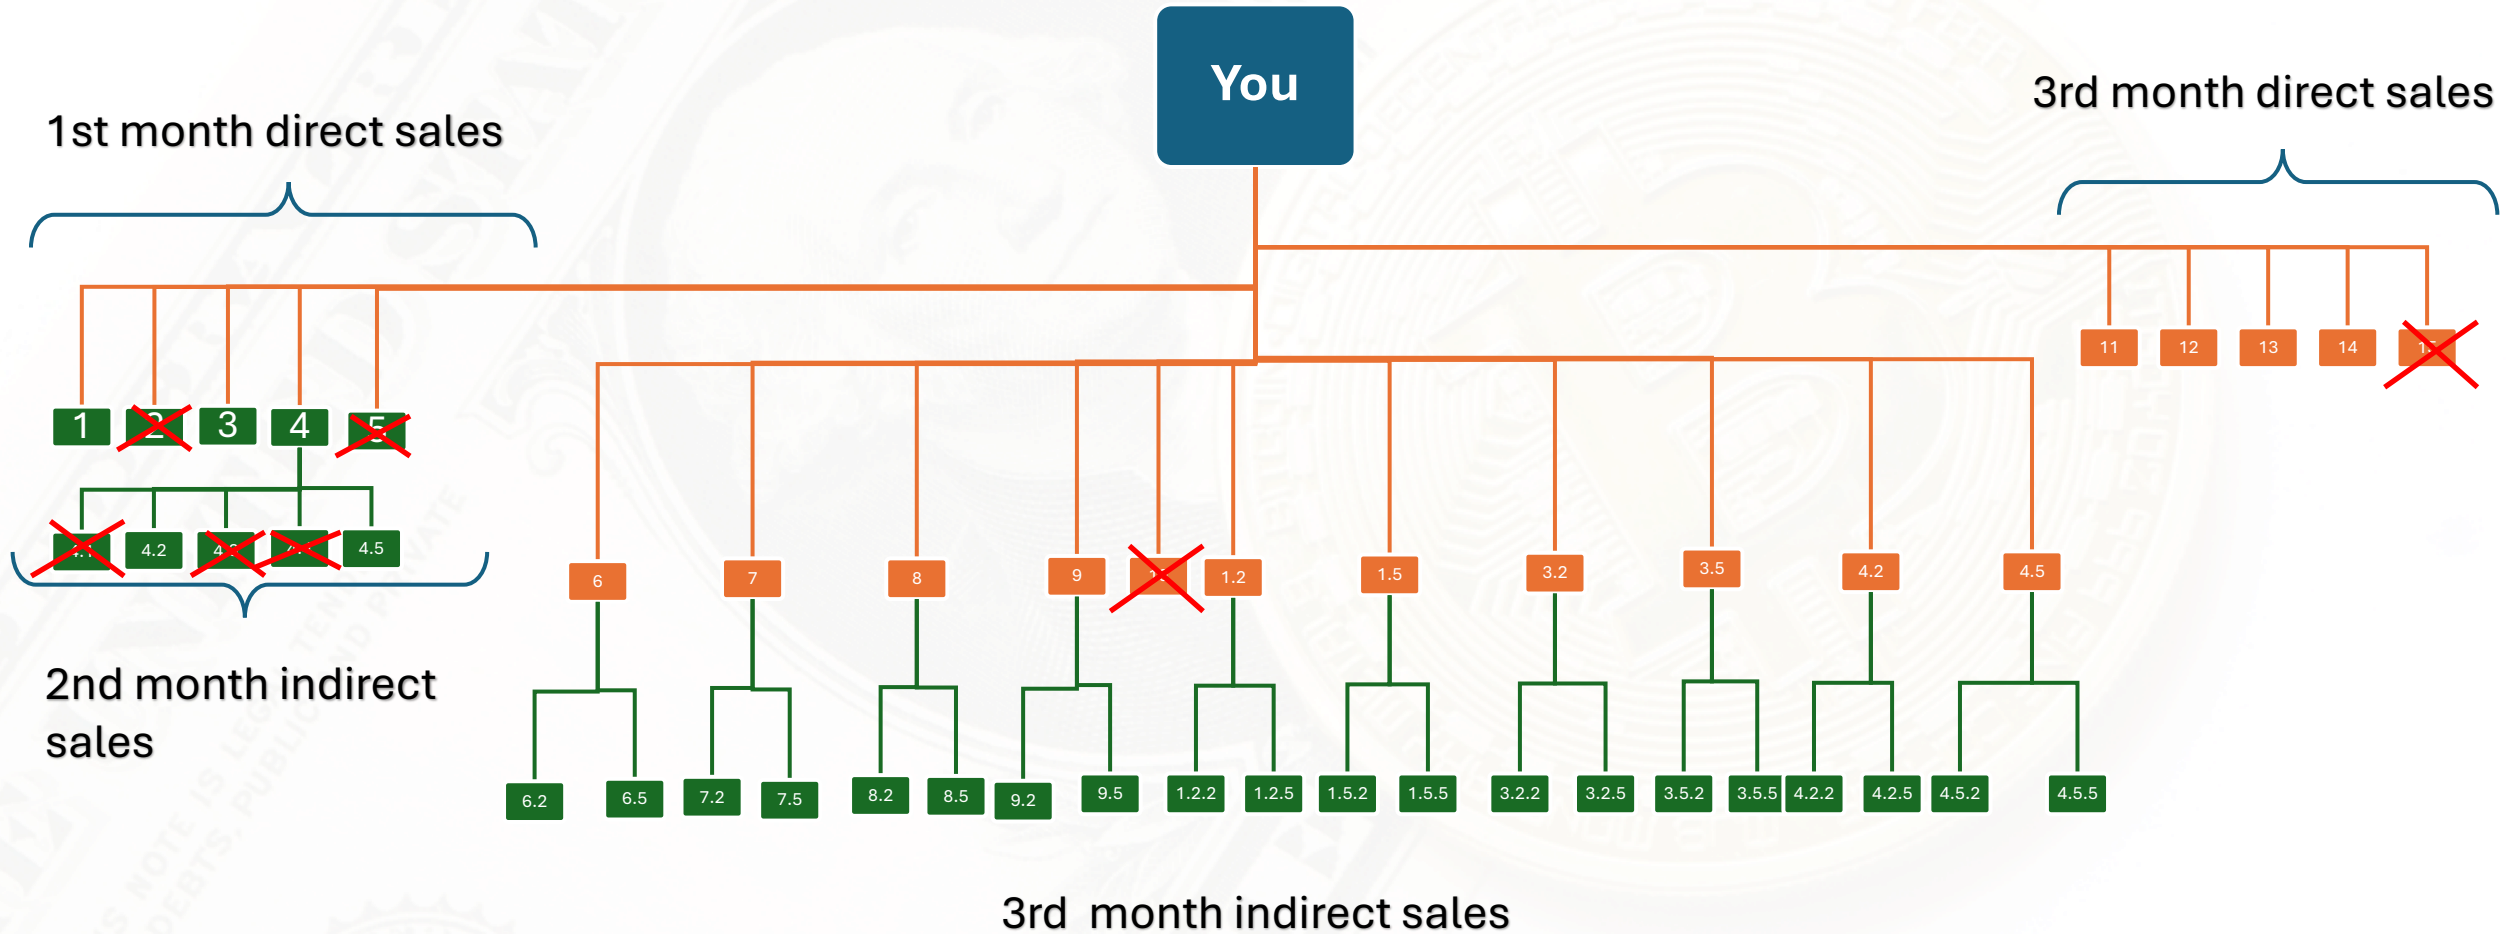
You

1st month direct sales

3rd month direct sales

1 2 3 4 5

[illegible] 4.2 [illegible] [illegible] 4.5

11 12 13 14 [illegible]

6 7 8 9 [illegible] 1.2 1.5 3.2 3.5 4.2 4.5

2nd month indirect sales

6.2 6.5 7.2 7.5 8.2 8.5 9.2 9.5 1.2.2 1.2.5 1.5.2 1.5.5 3.2.2 3.2.5 3.5.2 3.5.5 4.2.2 4.2.5 4.5.2 4.5.5

3rd month indirect sales